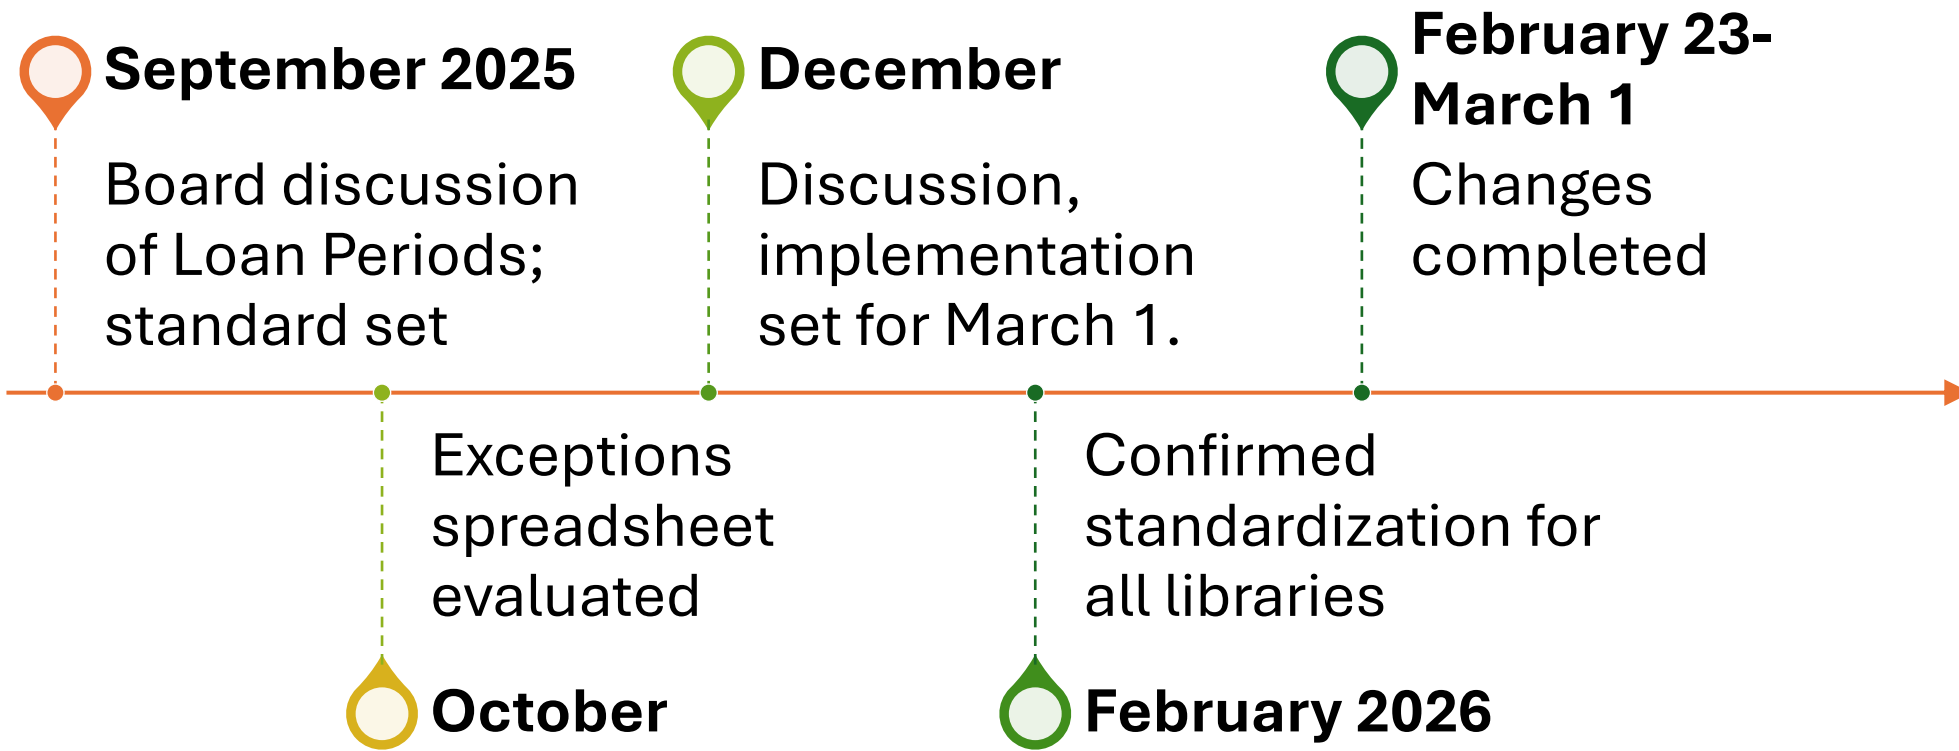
September 2025

Board discussion of Loan Periods; standard set

October

Exceptions spreadsheet evaluated

December

Discussion, implementation set for March 1.

February 2026

Confirmed standardization for all libraries

February 23-March 1

Changes completed